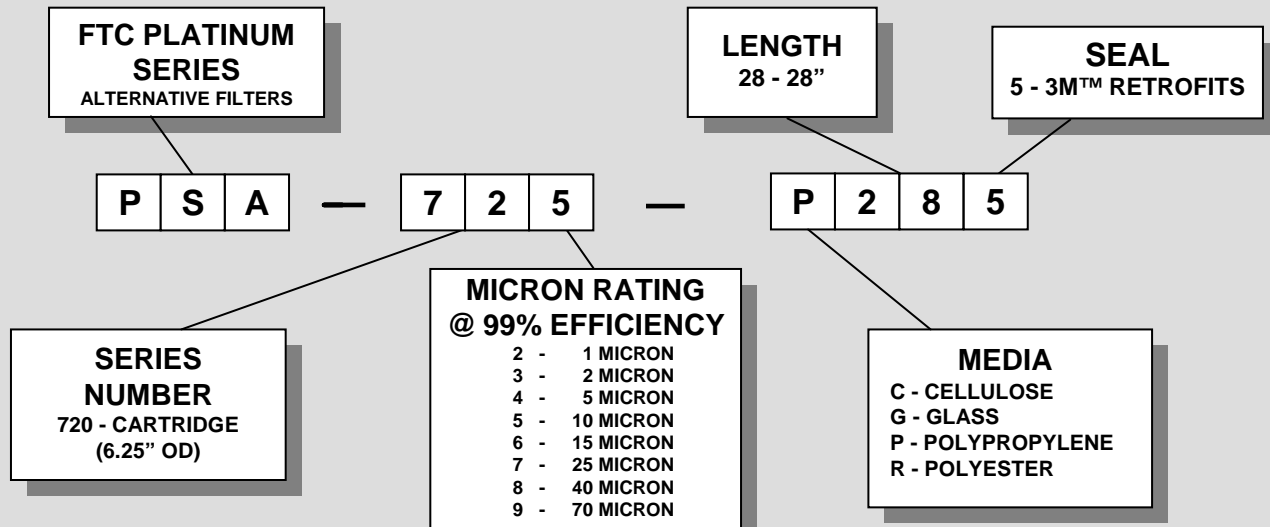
FTC PLATINUM SERIES
ALTERNATIVE FILTERS

LENGTH
28 - 28"

SEAL
5 - 3M™ RETROFITS

P S A — 7 2 5 — P 2 8 5

SERIES NUMBER
720 - CARTRIDGE (6.25" OD)

MICRON RATING @ 99% EFFICIENCY
2 - 1 MICRON
3 - 2 MICRON
4 - 5 MICRON
5 - 10 MICRON
6 - 15 MICRON
7 - 25 MICRON
8 - 40 MICRON
9 - 70 MICRON

MEDIA
C - CELLULOSE
G - GLASS
P - POLYPROPYLENE
R - POLYESTER